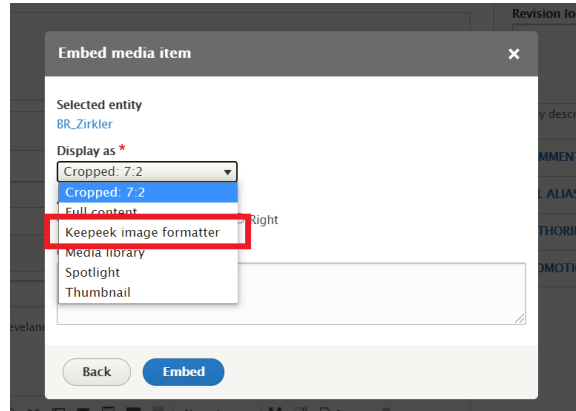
Revision lo

Embed media item

×

Selected entity

BR_Zirkler

Display as *

Cropped: 7:2

Cropped: 7:2

Full content

Keepeek image formatter

Media library

Spotlight

Thumbnail

Right

y descr

MMENT

L ALIAS

THORI

OMOTIO

eveland

Back

Embed